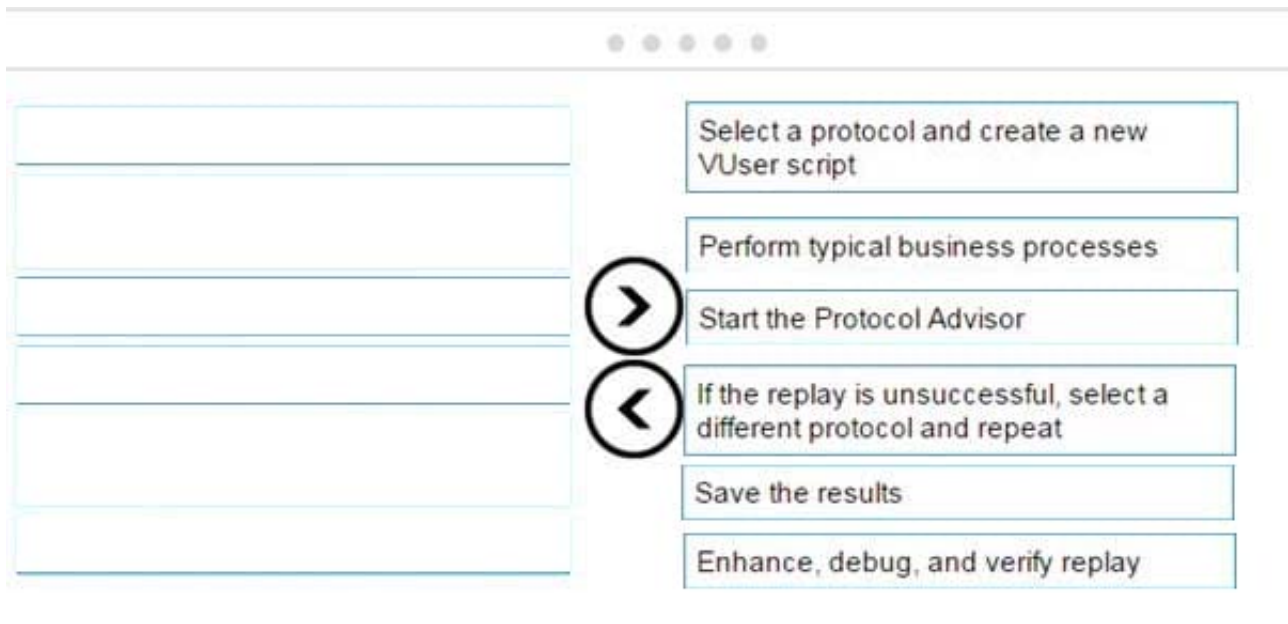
Select a protocol and create a new VUser script

Perform typical business processes

Start the Protocol Advisor

If the replay is unsuccessful, select a different protocol and repeat

Save the results

Enhance, debug, and verify replay